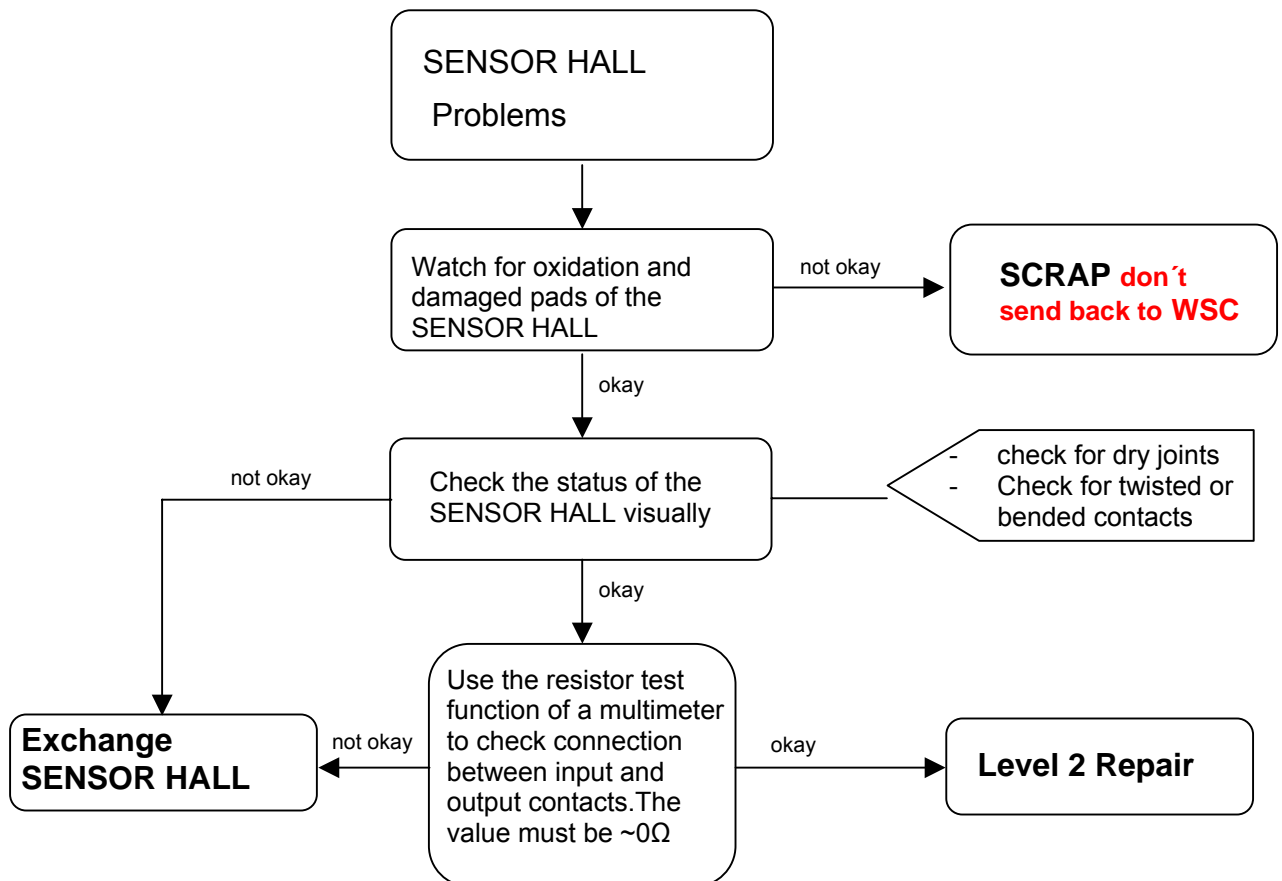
SENSOR HALL
Problems

Watch for oxidation and damaged pads of the SENSOR HALL

not okay

SCRAP don´t send back to WSC

okay

not okay

Check the status of the SENSOR HALL visually

- check for dry joints
- Check for twisted or bended contacts

okay

Exchange SENSOR HALL

not okay

Use the resistor test function of a multimeter to check connection between input and output contacts.The value must be ~0Ω

okay

Level 2 Repair